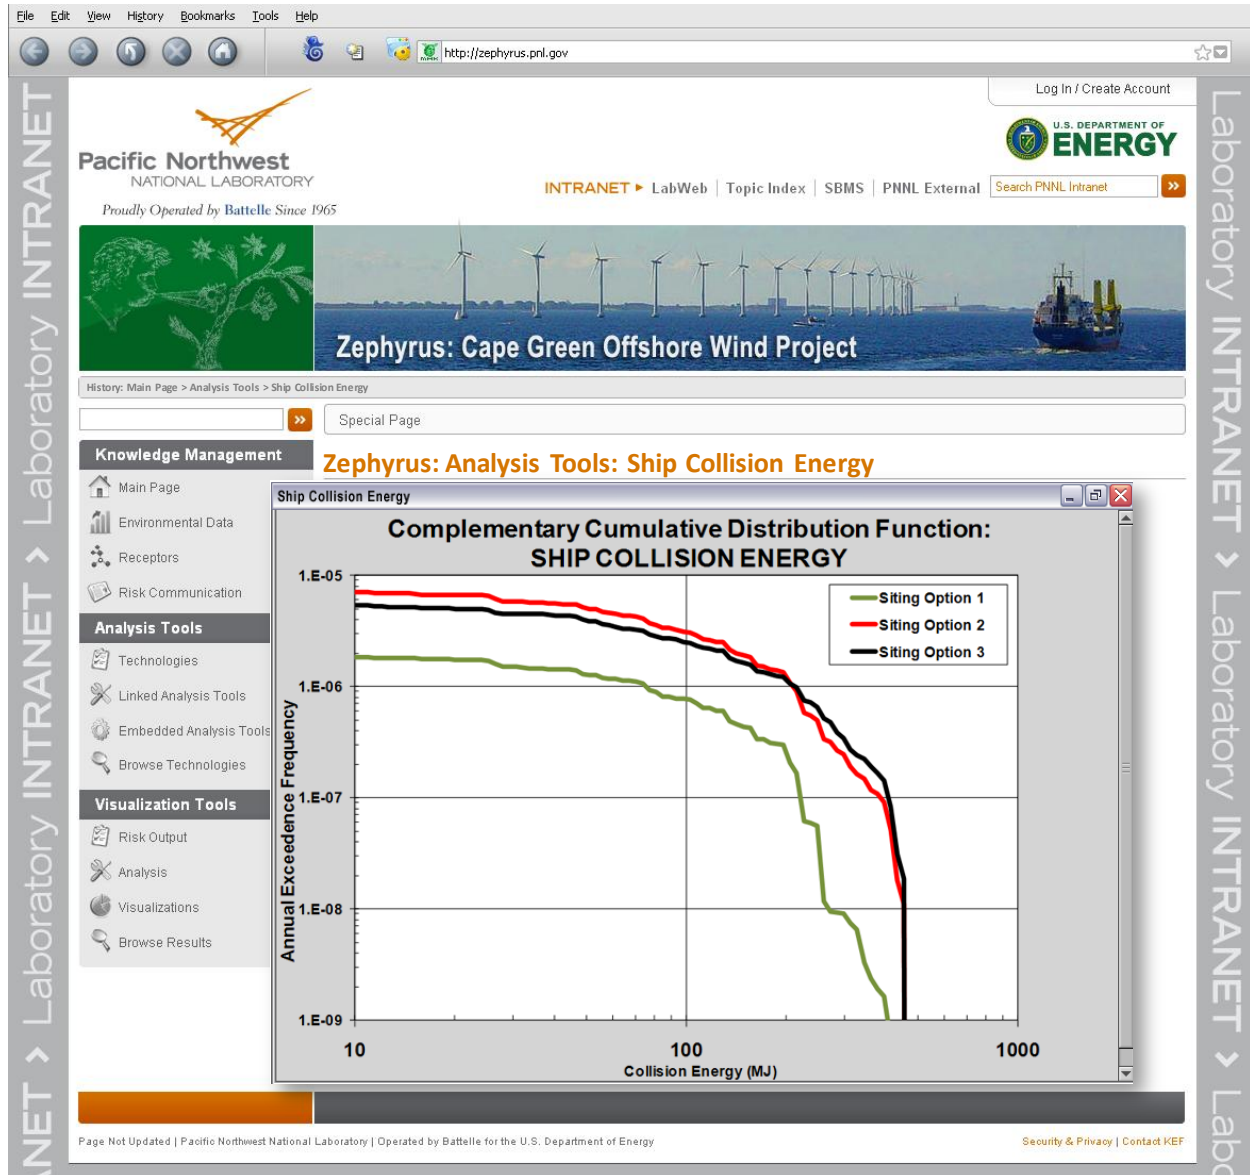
File Edit View History Bookmarks Tools Help

http://zephyrus.pnl.gov

INTRANET Laboratory INTRANET Laboratory INTRANET

Log In / Create Account

Pacific Northwest NATIONAL LABORATORY

Proudly Operated by Battelle Since 1965

U.S. DEPARTMENT OF ENERGY

INTRANET ▸ LabWeb | Topic Index | SBMS | PNNL External Search PNNL Intranet

Zephyrus: Cape Green Offshore Wind Project

History: Main Page > Analysis Tools > Ship Collision Energy

Special Page

Knowledge Management

Main Page
Environmental Data
Receptors
Risk Communication

Analysis Tools

Technologies
Linked Analysis Tools
Embedded Analysis Tools
Browse Technologies

Visualization Tools

Risk Output
Analysis
Visualizations
Browse Results

Zephyrus: Analysis Tools: Ship Collision Energy

Ship Collision Energy

Complementary Cumulative Distribution Function: SHIP COLLISION ENERGY

Siting Option 1
Siting Option 2
Siting Option 3

1.E-05
1.E-06
1.E-07
1.E-08
1.E-09

Annual Exceedence Frequency

10
100
1000

Collision Energy (MJ)

Laboratory INTRANET Laboratory INTRANET Labo

Page Not Updated | Pacific Northwest National Laboratory | Operated by Battelle for the U.S. Department of Energy

Security & Privacy | Contact KEF